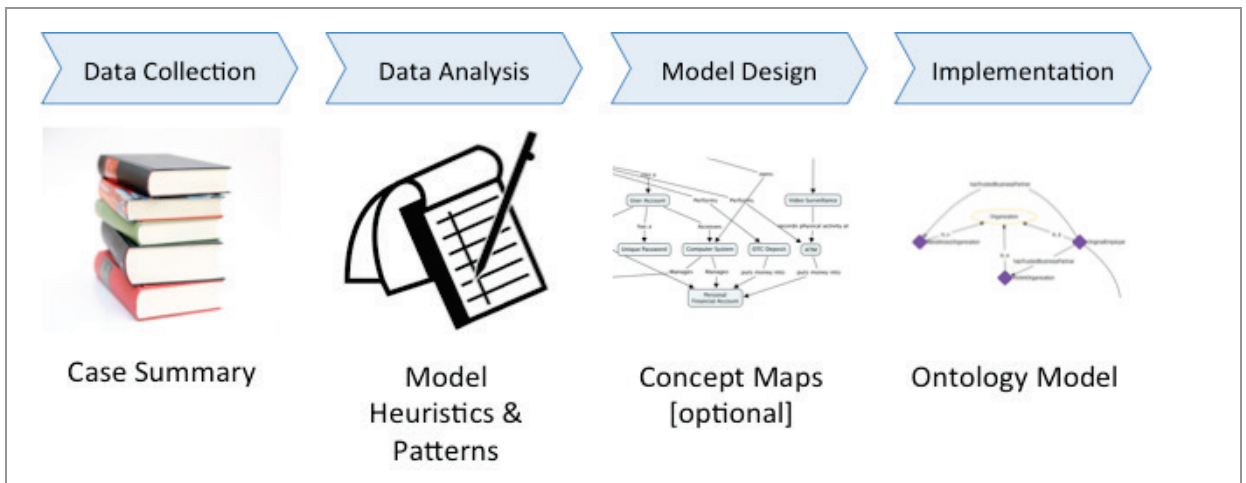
Data Collection

Data Analysis

Model Design

Implementation

User Account

Unique Password

Computer System

DTC Deposit

Video Surveillance

Personal Financial Account

Organization

Case Summary

Model Heuristics & Patterns

Concept Maps [optional]

Ontology Model